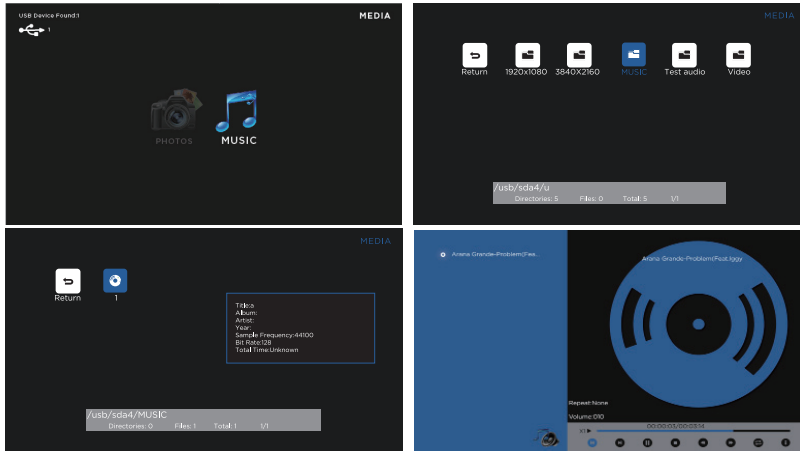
USB Device Found:1

1

MEDIA

PHOTOS

MUSIC

MEDIA

Return

1920x1080

3840X2160

MUSIC

Test audio

Video

/usb/sda4/u

Directories: 5

Files: 0

Total: 5

1/1

MEDIA

Return

1

Title:a

Album:

Artist:

Year:

Sample Frequency:44100

Bit Rate:128

Total Time:Unknown

/usb/sda4/MUSIC

Directories: 0

Files: 1

Total: 1

1/1

Ariana Grande-Problem(Fea...

Ariana Grande-Problem(Feat.Iggy

Repeat:None

Volume:010

X1

00:00:03/00:03:14